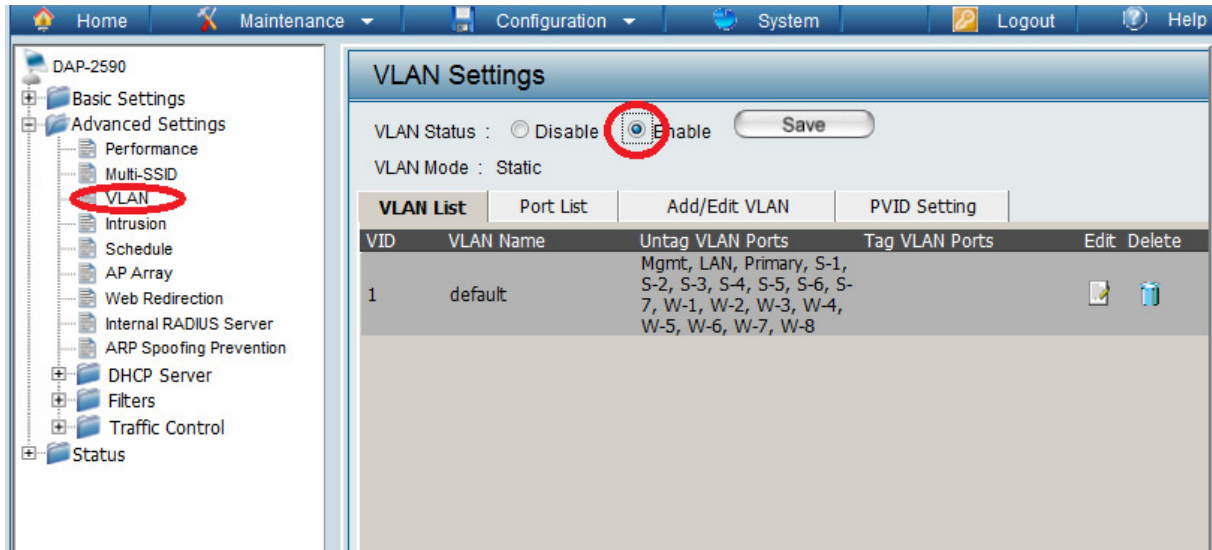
Home Maintenance Configuration System Logout Help

DAP-2590
Basic Settings
Advanced Settings
Performance
Multi-SSID
VLAN
Intrusion
Schedule
AP Array
Web Redirection
Internal RADIUS Server
ARP Spoofing Prevention
DHCP Server
Filters
Traffic Control
Status

VLAN Settings

VLAN Status : Disable Enable Save

VLAN Mode : Static

VLAN List | Port List | Add/Edit VLAN | PVID Setting

| VID | VLAN Name | Untag VLAN Ports | Tag VLAN Ports | Edit | Delete |
|---|---|---|---|---|---|
| 1 | default | Mgmt, LAN, Primary, S-1, S-2, S-3, S-4, S-5, S-6, S-7, W-1, W-2, W-3, W-4, W-5, W-6, W-7, W-8 | | | |